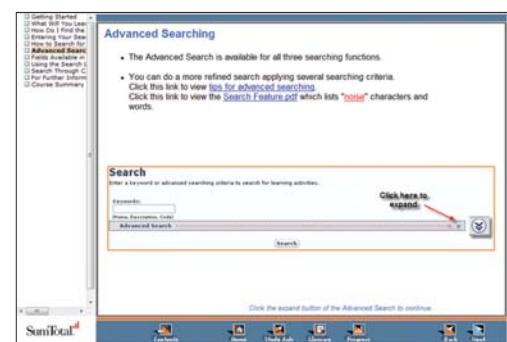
Getting Started
What Will You Lea
How Do I Find the
Entering Your Sea
How to Search for
Advanced Searc
Fields Available in
Using the Search
Search Through C
For Further Inform
Course Summary

Advanced Searching

- The Advanced Search is available for all three searching functions.

- You can do a more refined search applying several searching criteria. Click this link to view tips for advanced searching. Click this link to view the Search Feature.pdf which lists "noise" characters and words.

Search
Enter a keyword or advanced searching criteria to search for learning activities.

Keywords:

(Name, Description, Code)

Advanced Search

Click here to expand.

Search

Click the expand button of the Advanced Search to continue.

SumTotal

Contents
Reset
Study Aids
Glossary
Progress
Back
Next